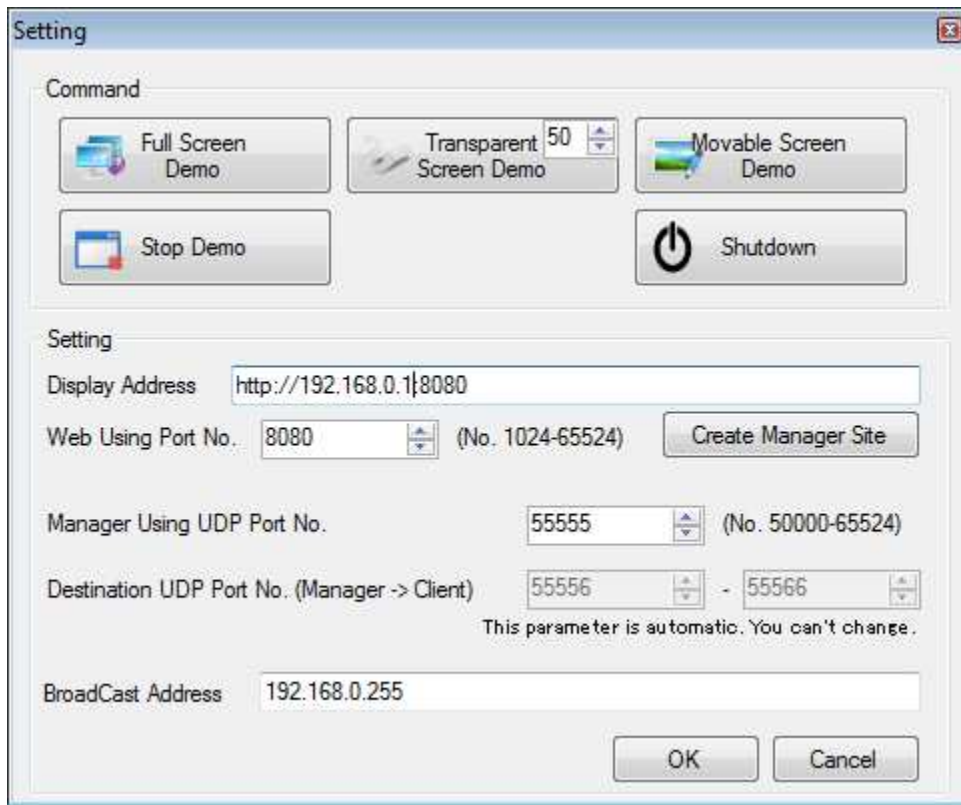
Setting

Command

Full Screen Demo

Transparent Screen Demo

50

Movable Screen Demo

Stop Demo

Shutdown

Setting

Display Address http://192.168.0.1:8080

Web Using Port No. 8080 (No. 1024-65524)

Create Manager Site

Manager Using UDP Port No. 55555 (No. 50000-65524)

Destination UDP Port No. (Manager -> Client) 55556 - 55566

This parameter is automatic. You can't change.

BroadCast Address 192.168.0.255

OK

Cancel